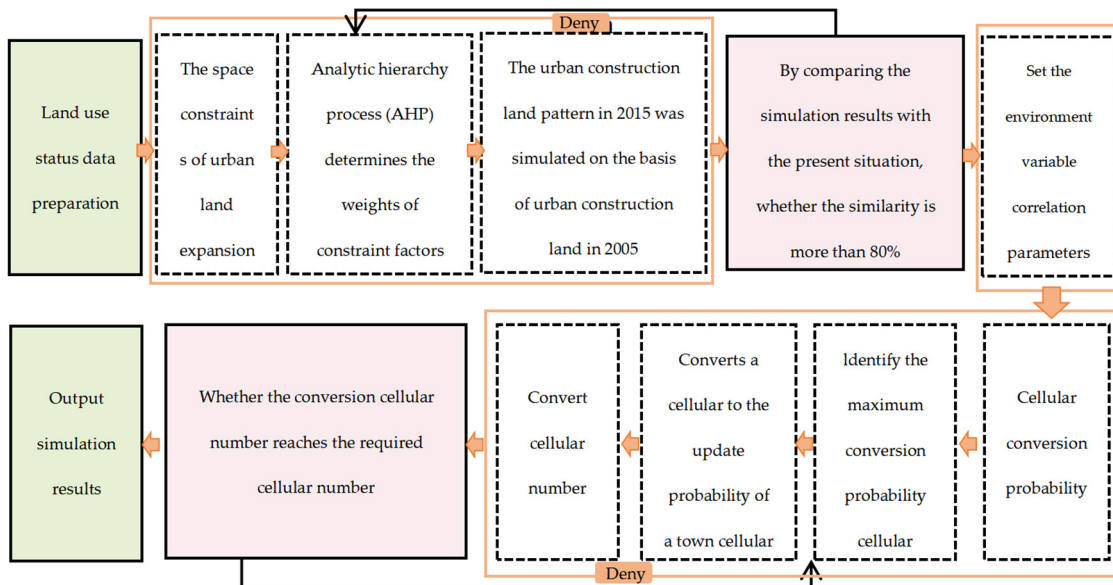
Deny

Land use status data preparation

The space constraints of urban land expansion

Analytic hierarchy process (AHP) determines the weights of constraint factors

The urban construction land pattern in 2015 was simulated on the basis of urban construction land in 2005

By comparing the simulation results with the present situation, whether the similarity is more than 80%

Set the environment variable correlation parameters

Output simulation results

Whether the conversion cellular number reaches the required cellular number

Convert cellular number

Converts a cellular to the update probability of a town cellular

ldentify the maximum conversion probability cellular

Cellular conversion probability

Deny